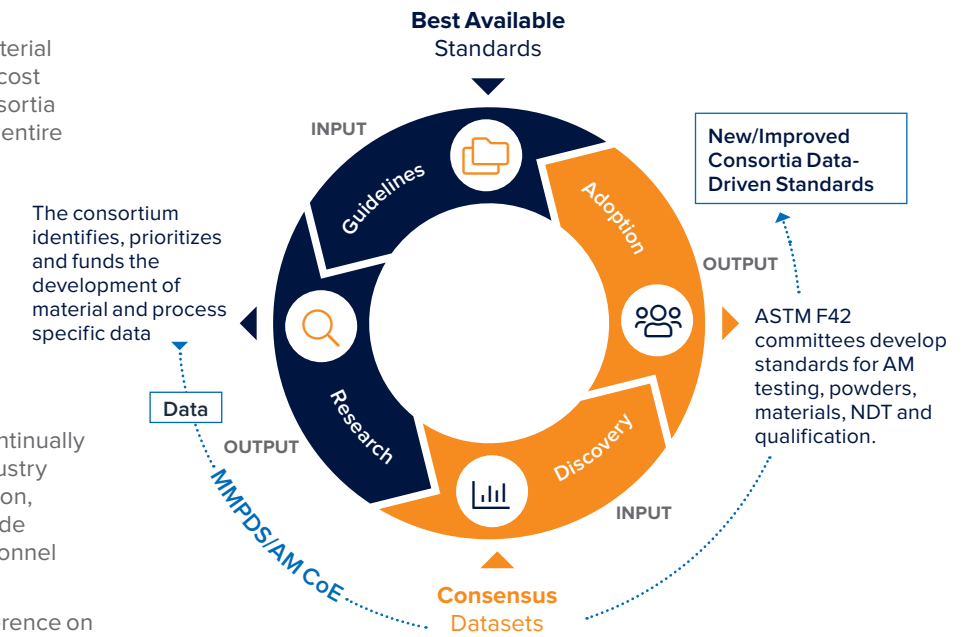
aterial
cost
sortia
entire

ntinually
ustry
on,
de
onnel

rence on

Best Available
Standards

INPUT

Guidelines

Adoption

New/Improved Consortia Data-Driven Standards

OUTPUT

The consortium identifies, prioritizes and funds the development of material and process specific data

Research

ASTM F42 committees develop standards for AM testing, powders, materials, NDT and qualification.

Data

OUTPUT

Discovery

INPUT

MMPDS/AM CoE

Consensus
Datasets